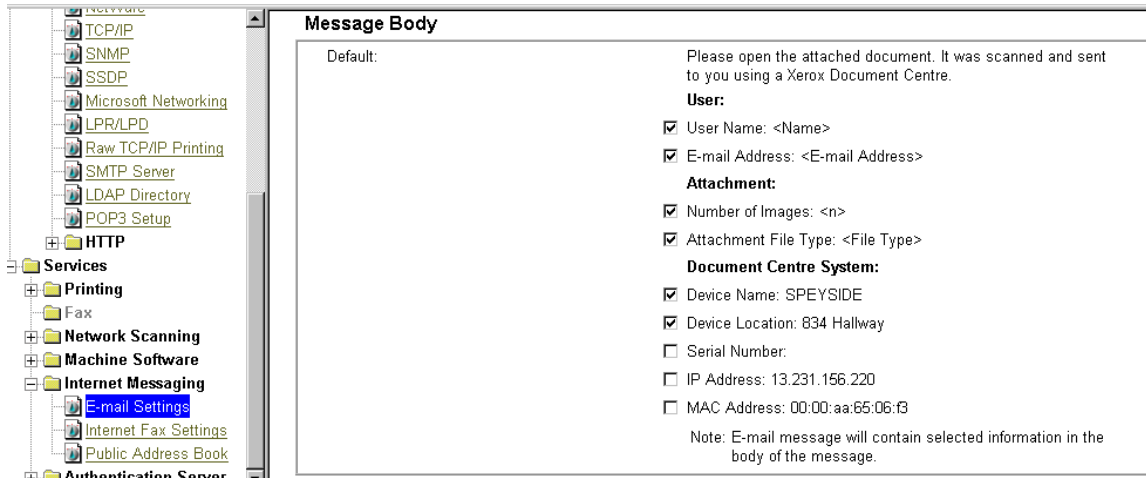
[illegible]
TCP/IP
SNMP
SSDP
Microsoft Networking
LPR/LPD
Raw TCP/IP Printing
SMTP Server
LDAP Directory
POP3 Setup
HTTP
Services
Printing
Fax
Network Scanning
Machine Software
Internet Messaging
E-mail Settings
Internet Fax Settings
Public Address Book
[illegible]

Message Body

Default:

Please open the attached document. It was scanned and sent to you using a Xerox Document Centre.

User:

☑ User Name: <Name>

☑ E-mail Address: <E-mail Address>

Attachment:

☑ Number of Images: <n>

☑ Attachment File Type: <File Type>

Document Centre System:

☑ Device Name: SPEYSIDE

☑ Device Location: 834 Hallway

☐ Serial Number:

☐ IP Address: 13.231.156.220

☐ MAC Address: 00:00:aa:65:06:f3

Note: E-mail message will contain selected information in the body of the message.